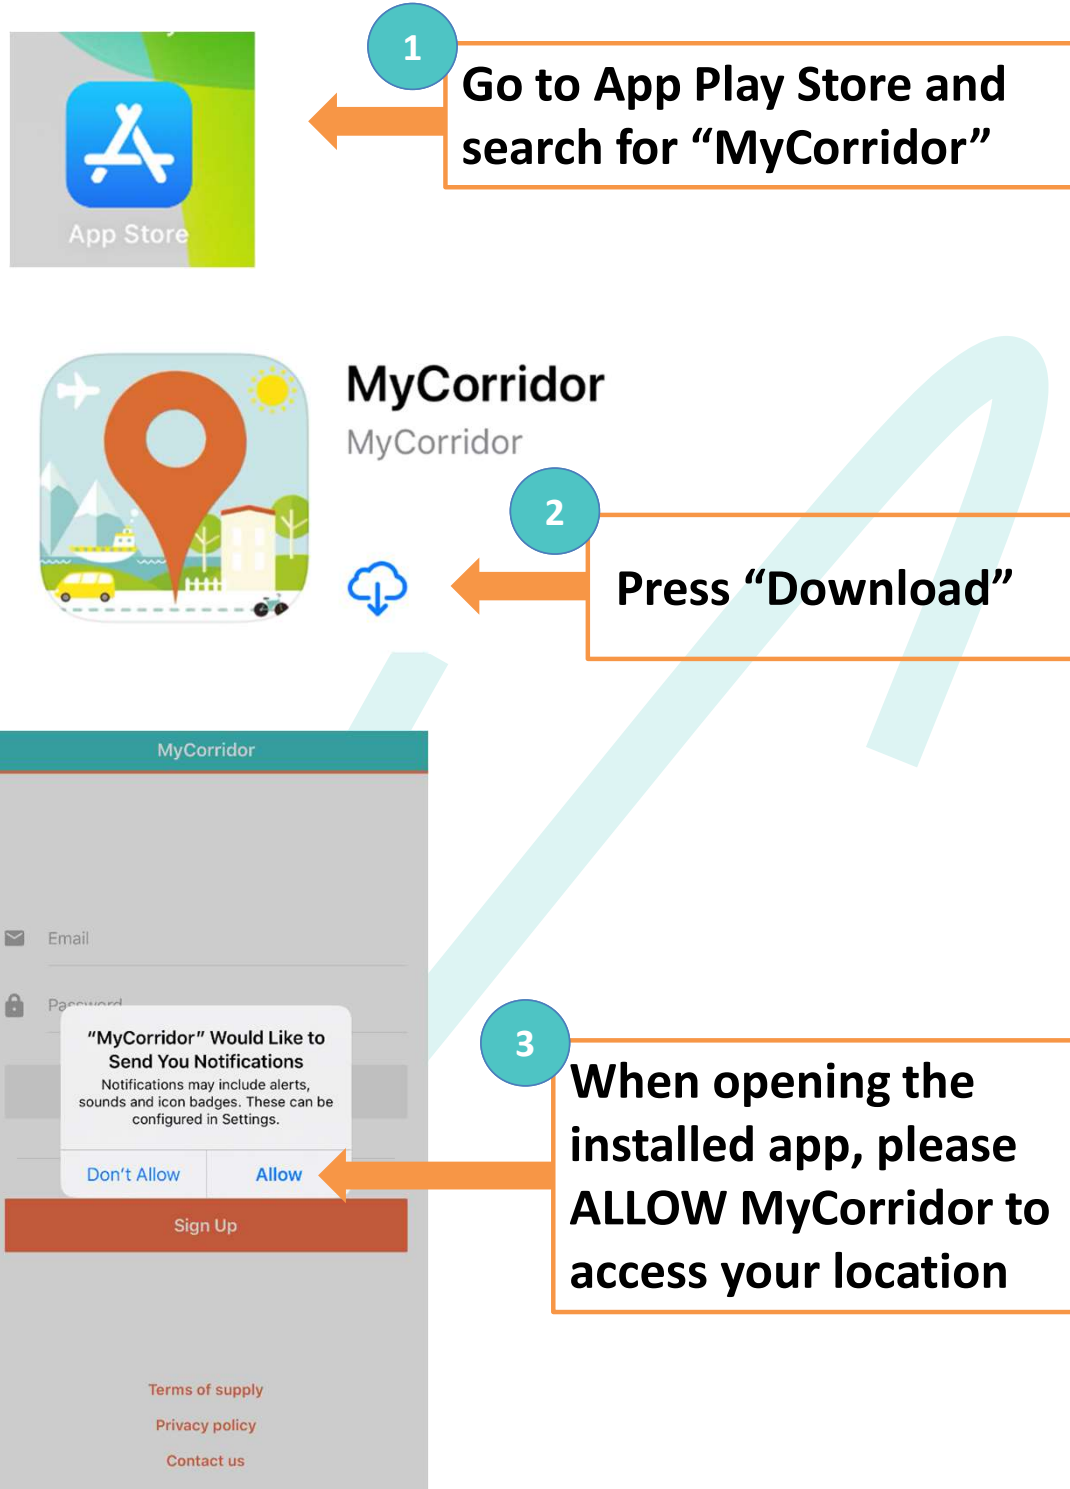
App Store

1

Go to App Play Store and search for “MyCorridor”

MyCorridor

MyCorridor

2

Press “Download”

MyCorridor

Email

Password

“MyCorridor” Would Like to Send You Notifications

Notifications may include alerts, sounds and icon badges. These can be configured in Settings.

Don’t Allow

Allow

Sign Up

3

When opening the installed app, please ALLOW MyCorridor to access your location

Terms of supply

Privacy policy

Contact us